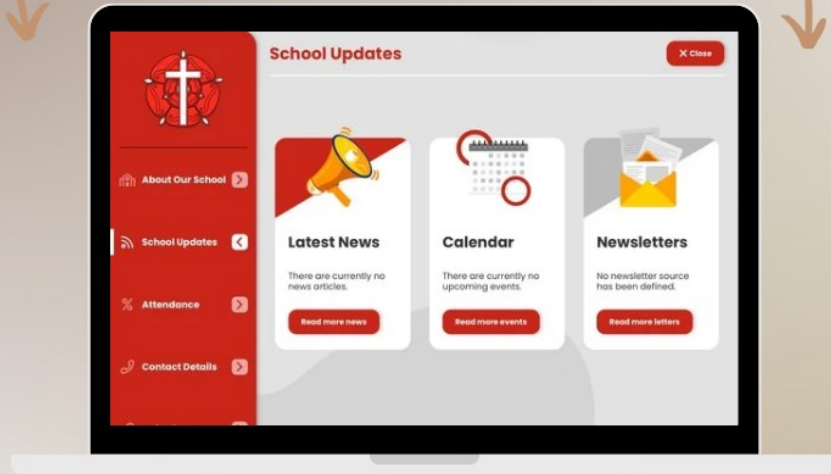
School Updates

Close

About Our School

School Updates

Attendance

Contact Details

Latest News

There are currently no news articles.

Read more news

Calendar

There are currently no upcoming events.

Read more events

Newsletters

No newsletter source has been defined.

Read more letters